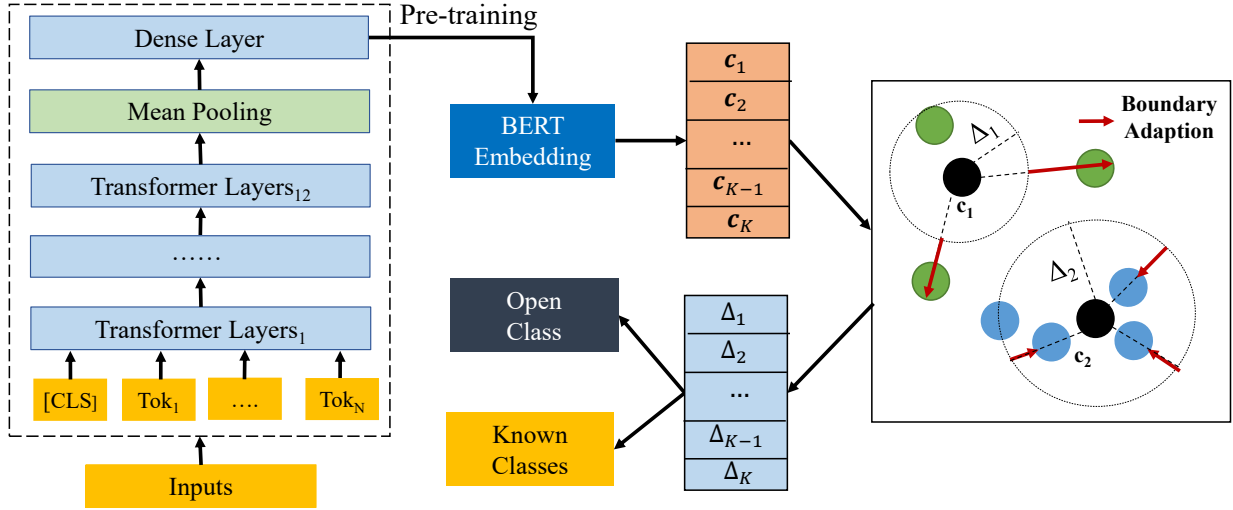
Pre-training

Dense Layer

Mean Pooling

Transformer Layers$_{12}$

……

Transformer Layers$_1$

[CLS]

Tok$_1$

….

Tok$_N$

Inputs

BERT Embedding

$c_1$

$c_2$

…

$c_{K-1}$

$c_K$

Boundary Adaption

$\Delta_1$

$c_1$

$\Delta_2$

$c_2$

Open Class

Known Classes

$\Delta_1$

$\Delta_2$

…

$\Delta_{K-1}$

$\Delta_K$